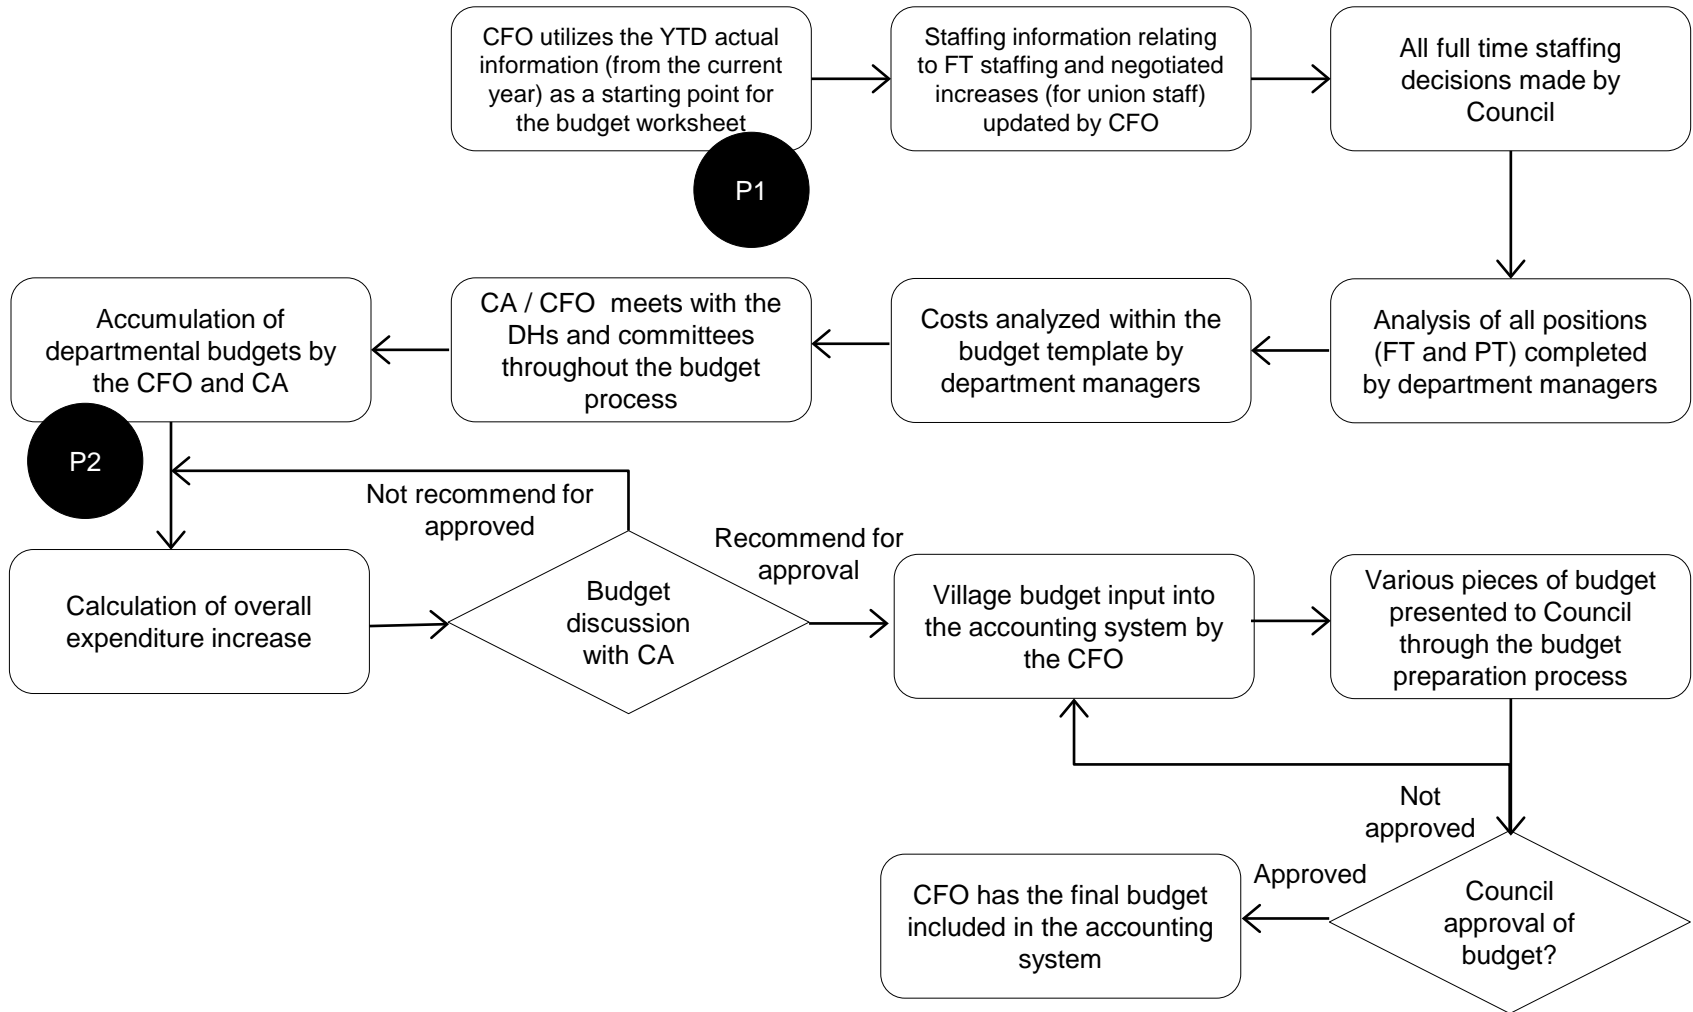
CFO utilizes the YTD actual information (from the current year) as a starting point for the budget worksheet

P1

Staffing information relating to FT staffing and negotiated increases (for union staff) updated by CFO

All full time staffing decisions made by Council

Analysis of all positions (FT and PT) completed by department managers

Costs analyzed within the budget template by department managers

CA / CFO meets with the DHs and committees throughout the budget process

Accumulation of departmental budgets by the CFO and CA

P2

Not recommend for approved

Calculation of overall expenditure increase

Budget discussion with CA

Recommend for approval

Village budget input into the accounting system by the CFO

Various pieces of budget presented to Council through the budget preparation process

Not approved

Approved

Council approval of budget?

CFO has the final budget included in the accounting system